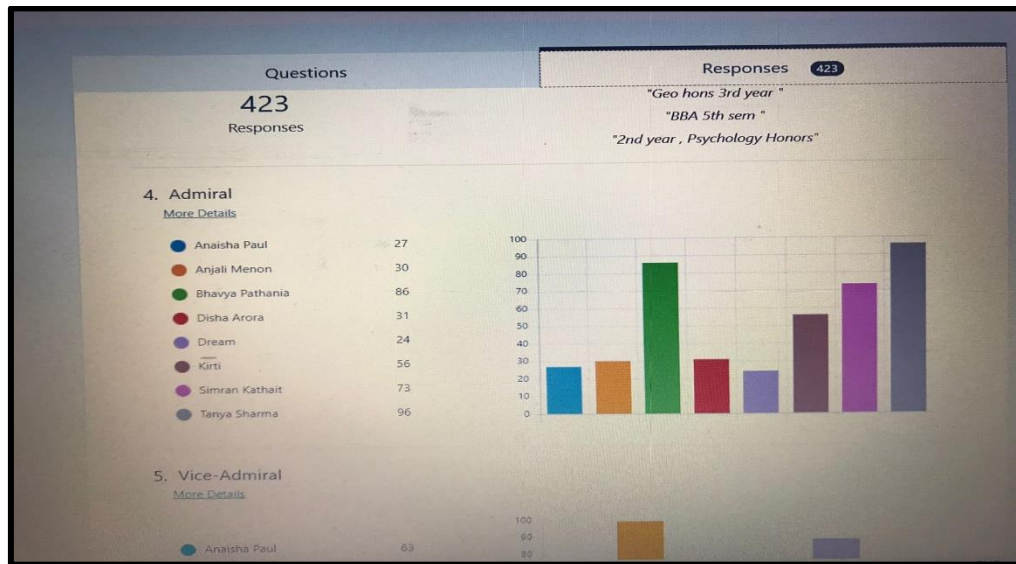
Questions

Responses 423

423
Responses

"Geo hons 3rd year "
"BBA 5th sem "
"2nd year , Psychology Honors"

4. Admiral
More Details

| | |
|---|---|
| Anaisha Paul | 27 |
| Anjali Menon | 30 |
| Bhavya Pathania | 86 |
| Disha Arora | 31 |
| Dream | 24 |
| Kirti | 56 |
| Simran Kathait | 73 |
| Tanya Sharma | 96 |

100
90
80
70
60
50
40
30
20
10
0

5. Vice-Admiral
More Details

Anaisha Paul 63

100
90
80